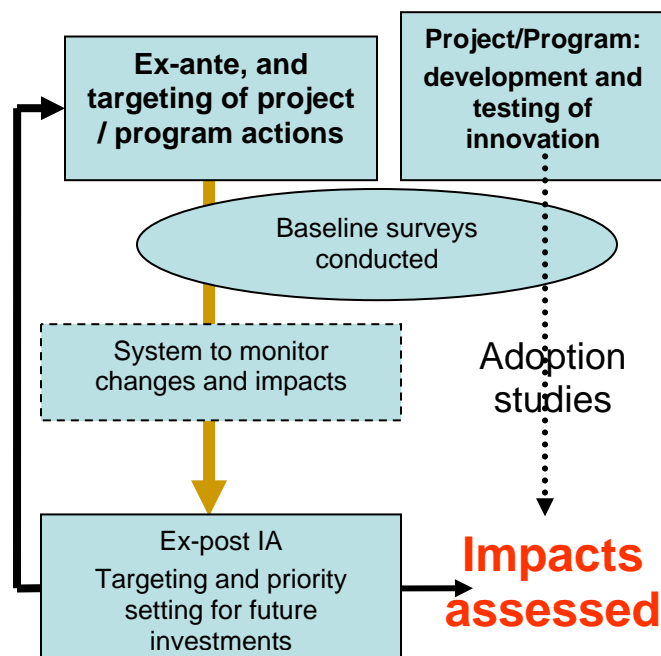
Ex-ante, and targeting of project / program actions

Project/Program: development and testing of innovation

Baseline surveys conducted

System to monitor changes and impacts

Adoption studies

Ex-post IA

Targeting and priority setting for future investments

Impacts assessed